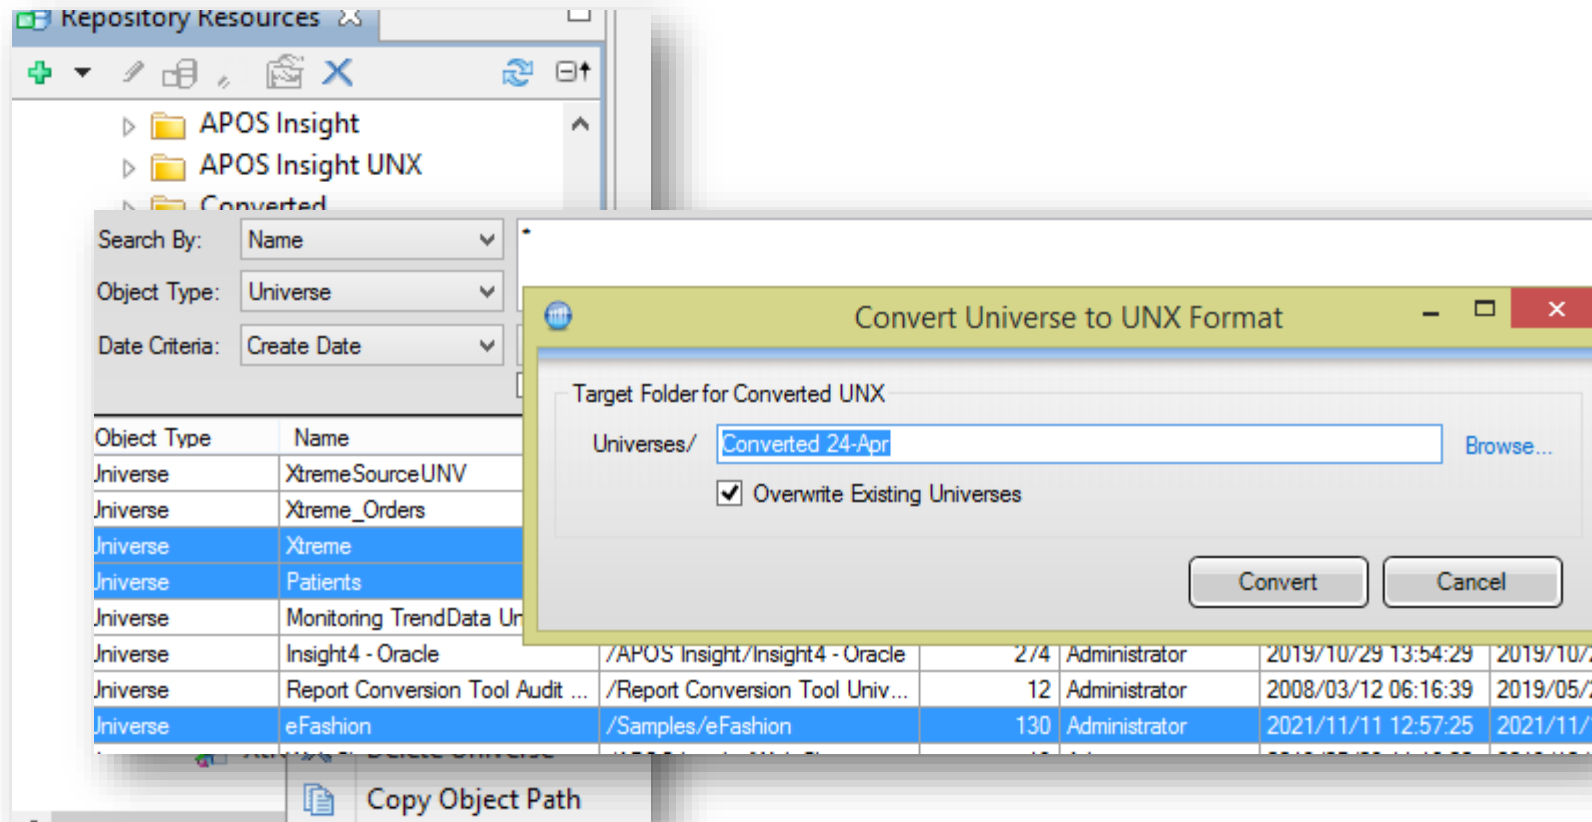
Repository Resources

APOS Insight
APOS Insight UNX
Converted

Search By: Name
Object Type: Universe
Date Criteria: Create Date

| Object Type | Name | | | | | |
|---|---|---|---|---|---|---|
| Jniverse | XtremeSourceUNV | | | | | |
| Jniverse | Xtreme_Orders | | | | | |
| Jniverse | Xtreme | | | | | |
| Jniverse | Patients | | | | | |
| Jniverse | Monitoring TrendData Ur | | | | | |
| Jniverse | Insight4 - Oracle | /APOS Insight/Insight4 - Oracle | 274 | Administrator | 2019/10/29 13:54:29 | 2019/10/ |
| Jniverse | Report Conversion Tool Audit ... | /Report Conversion Tool Univ... | 12 | Administrator | 2008/03/12 06:16:39 | 2019/05/ |
| Jniverse | eFashion | /Samples/eFashion | 130 | Administrator | 2021/11/11 12:57:25 | 2021/11/ |

Convert Universe to UNX Format

Target Folder for Converted UNX
Universes/ Converted 24-Apr Browse...
Overwrite Existing Universes

Convert Cancel

Copy Object Path